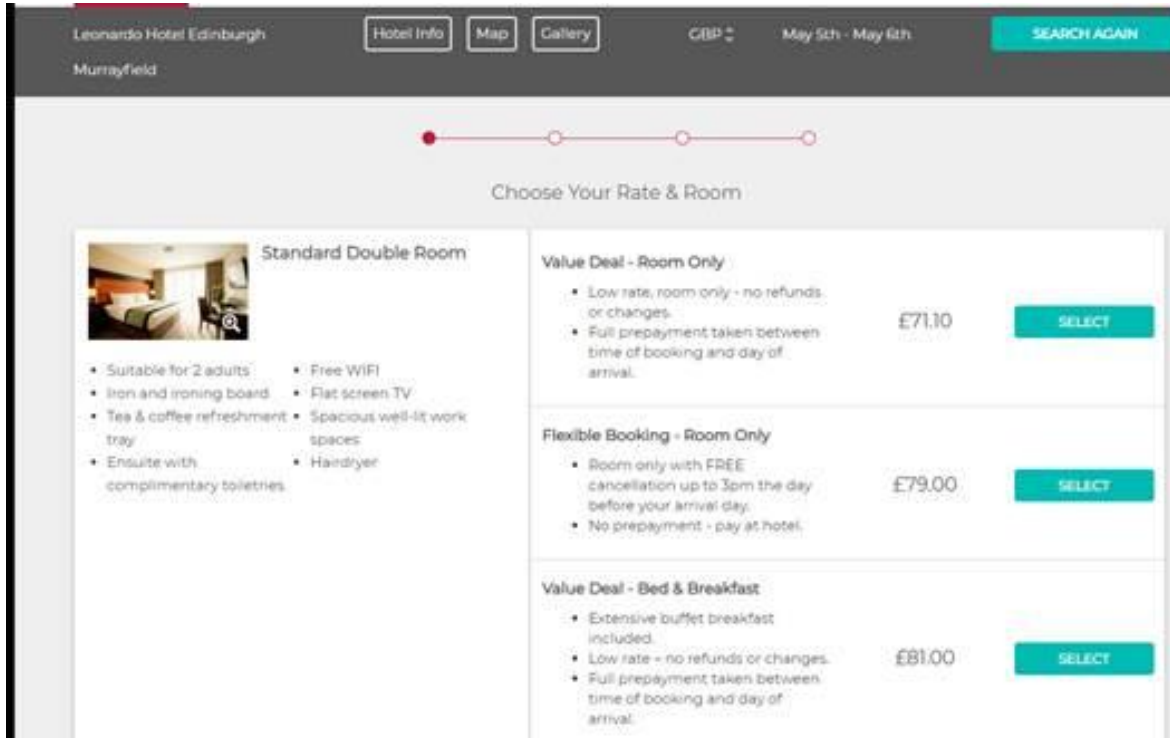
Leonardo Hotel Edinburgh Murrayfield

Hotel Info

Map

Gallery

GBP

May 5th - May 6th

SEARCH AGAIN

Choose Your Rate & Room

Standard Double Room

- Suitable for 2 adults
- Iron and ironing board
- Tea & coffee refreshment tray
- Ensuite with complimentary toiletries
- Free WIFI
- Flat screen TV
- Spacious well-lit work spaces
- Hairdryer

Value Deal - Room Only

- Low rate, room only - no refunds or changes.
- Full prepayment taken between time of booking and day of arrival.

£71.10

SELECT

Flexible Booking - Room Only

- Room only with FREE cancellation up to 3pm the day before your arrival day.
- No prepayment - pay at hotel.

£79.00

SELECT

Value Deal - Bed & Breakfast

- Extensive buffet breakfast included.
- Low rate - no refunds or changes.
- Full prepayment taken between time of booking and day of arrival.

£81.00

SELECT